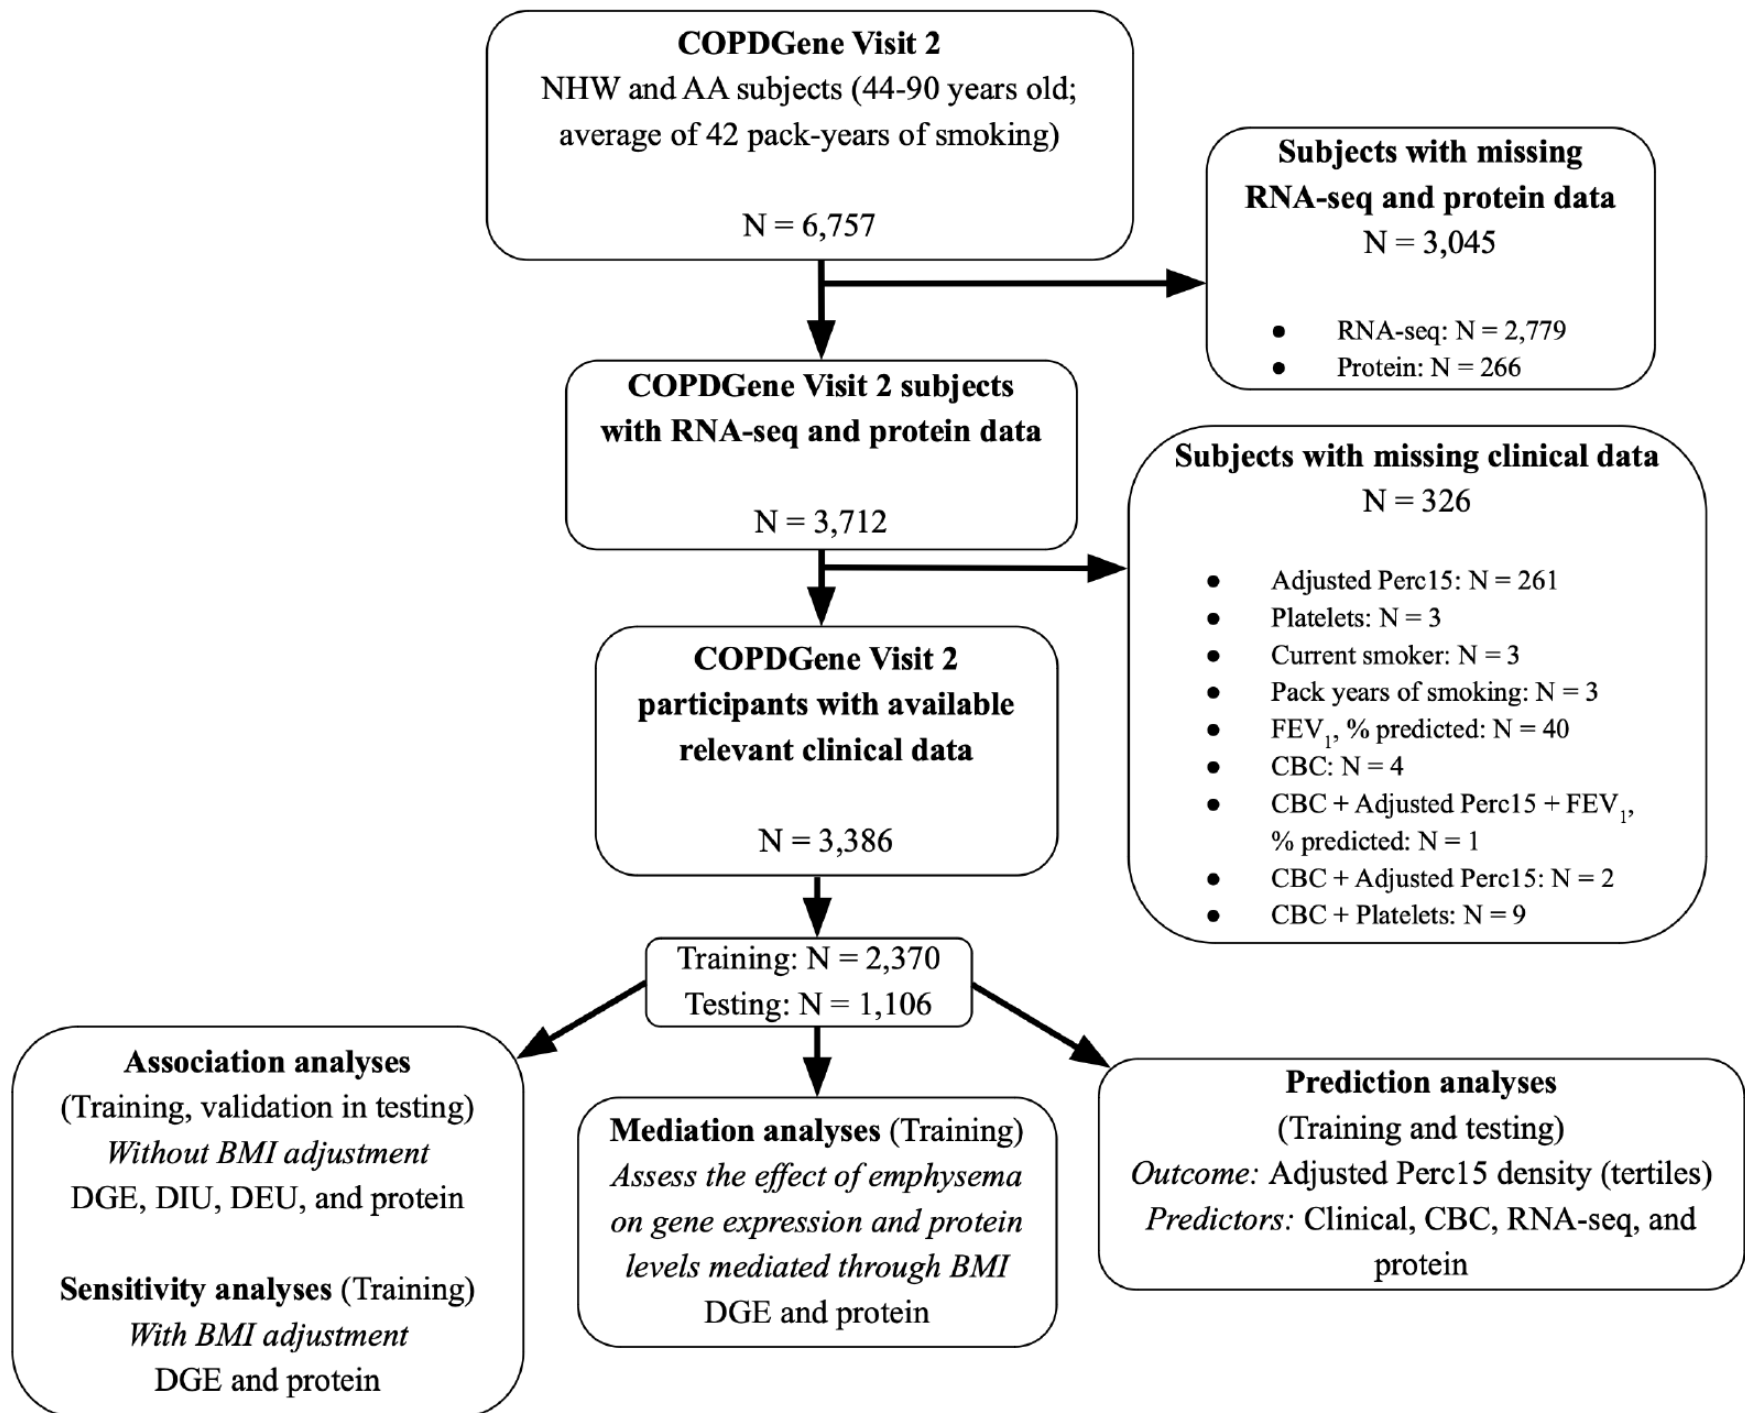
**COPDGene Visit 2**
NHW and AA subjects (44-90 years old; average of 42 pack-years of smoking)

N = 6,757

**Subjects with missing RNA-seq and protein data**
N = 3,045

- RNA-seq: N = 2,779
- Protein: N = 266

**COPDGene Visit 2 subjects with RNA-seq and protein data**

N = 3,712

**Subjects with missing clinical data**
N = 326

- Adjusted Perc15: N = 261
- Platelets: N = 3
- Current smoker: N = 3
- Pack years of smoking: N = 3
- $FEV_1$, % predicted: N = 40
- CBC: N = 4
- CBC + Adjusted Perc15 + $FEV_1$, % predicted: N = 1
- CBC + Adjusted Perc15: N = 2
- CBC + Platelets: N = 9

**COPDGene Visit 2 participants with available relevant clinical data**

N = 3,386

Training: N = 2,370
Testing: N = 1,106

**Association analyses**
(Training, validation in testing)
*Without BMI adjustment*
DGE, DIU, DEU, and protein

**Sensitivity analyses** (Training)
*With BMI adjustment*
DGE and protein

**Mediation analyses** (Training)
*Assess the effect of emphysema on gene expression and protein levels mediated through BMI*
DGE and protein

**Prediction analyses**
(Training and testing)
*Outcome:* Adjusted Perc15 density (tertiles)
*Predictors:* Clinical, CBC, RNA-seq, and protein